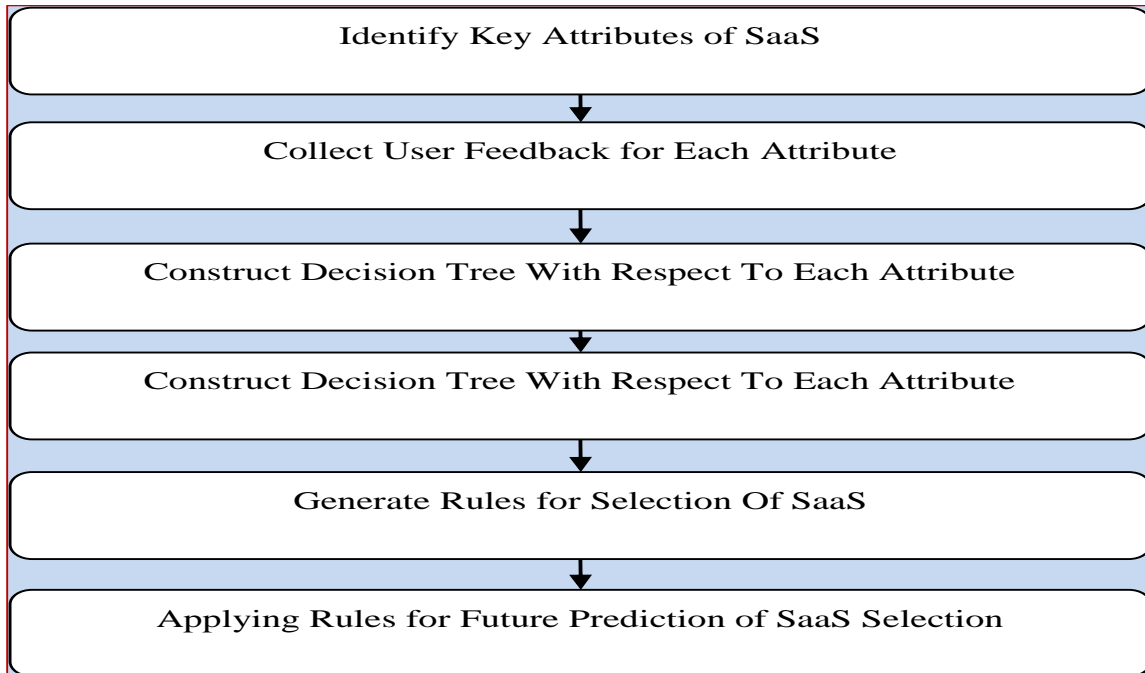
Identify Key Attributes of SaaS

Collect User Feedback for Each Attribute

Construct Decision Tree With Respect To Each Attribute

Construct Decision Tree With Respect To Each Attribute

Generate Rules for Selection Of SaaS

Applying Rules for Future Prediction of SaaS Selection